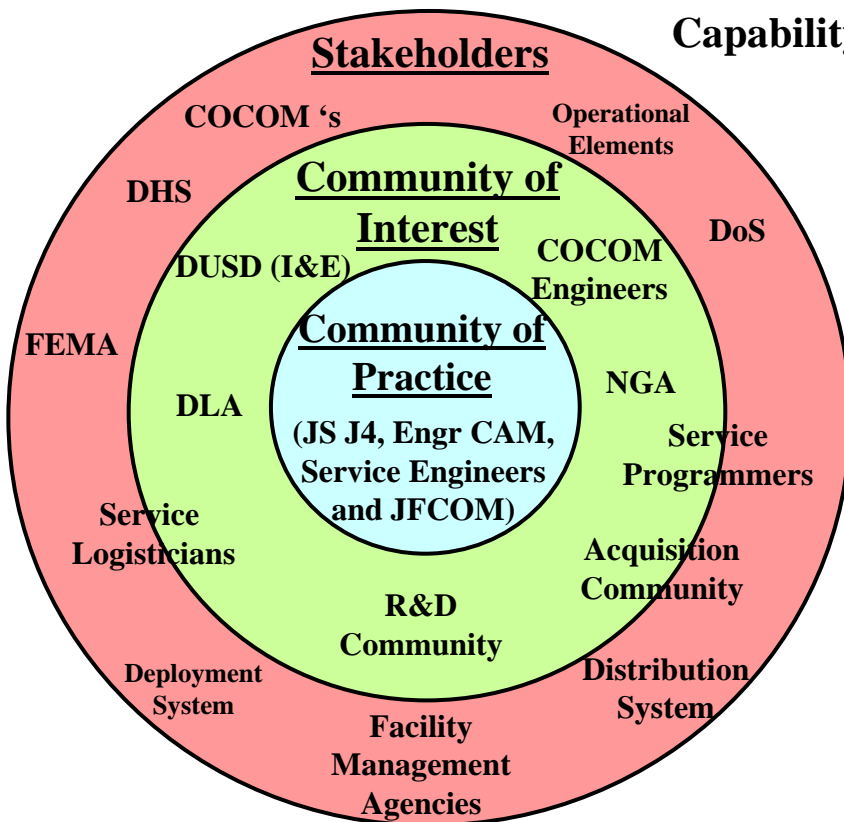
Capabilit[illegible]

Stakeholders

COCOM 's

Operational Elements

DHS

DoS

FEMA

Community of Interest

DUSD (I&E)

COCOM Engineers

Community of Practice

(JS J4, Engr CAM, Service Engineers and JFCOM)

DLA

NGA

Service Programmers

Service Logisticians

Acquisition Community

R&D Community

Deployment System

Distribution System

Facility Management Agencies